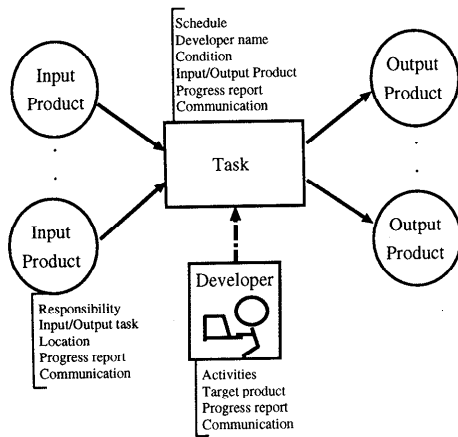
Schedule
Developer name
Condition
Input/Output Product
Progress report
Communication

Input Product

Output Product

Task

Output Product

Input Product

Developer

Responsibility
Input/Output task
Location
Progress report
Communication

Activities
Target product
Progress report
Communication